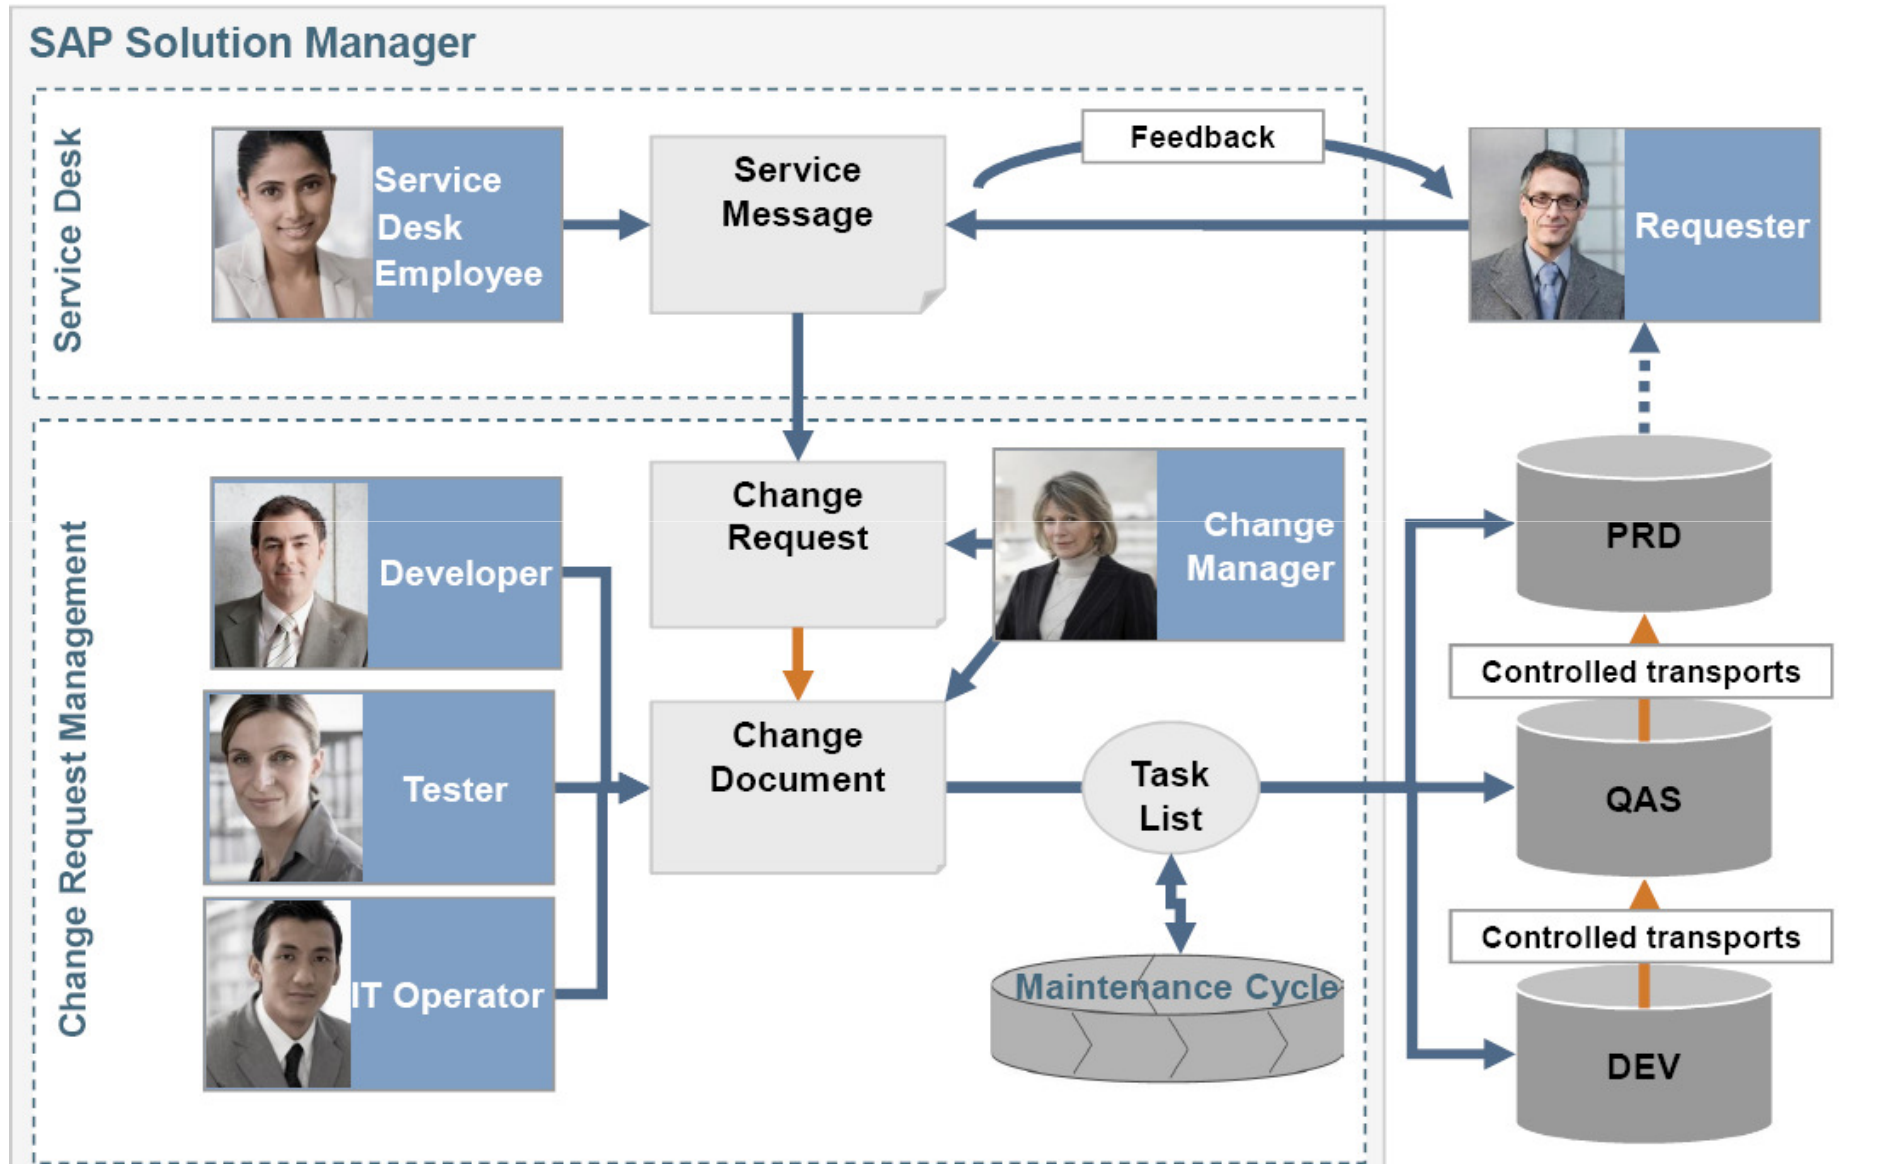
SAP Solution Manager

Service Desk

Service Desk Employee

Service Message

Feedback

Requester

Change Request Management

Developer

Tester

IT Operator

Change Request

Change Manager

Change Document

Task List

Maintenance Cycle

PRD

Controlled transports

QAS

Controlled transports

DEV